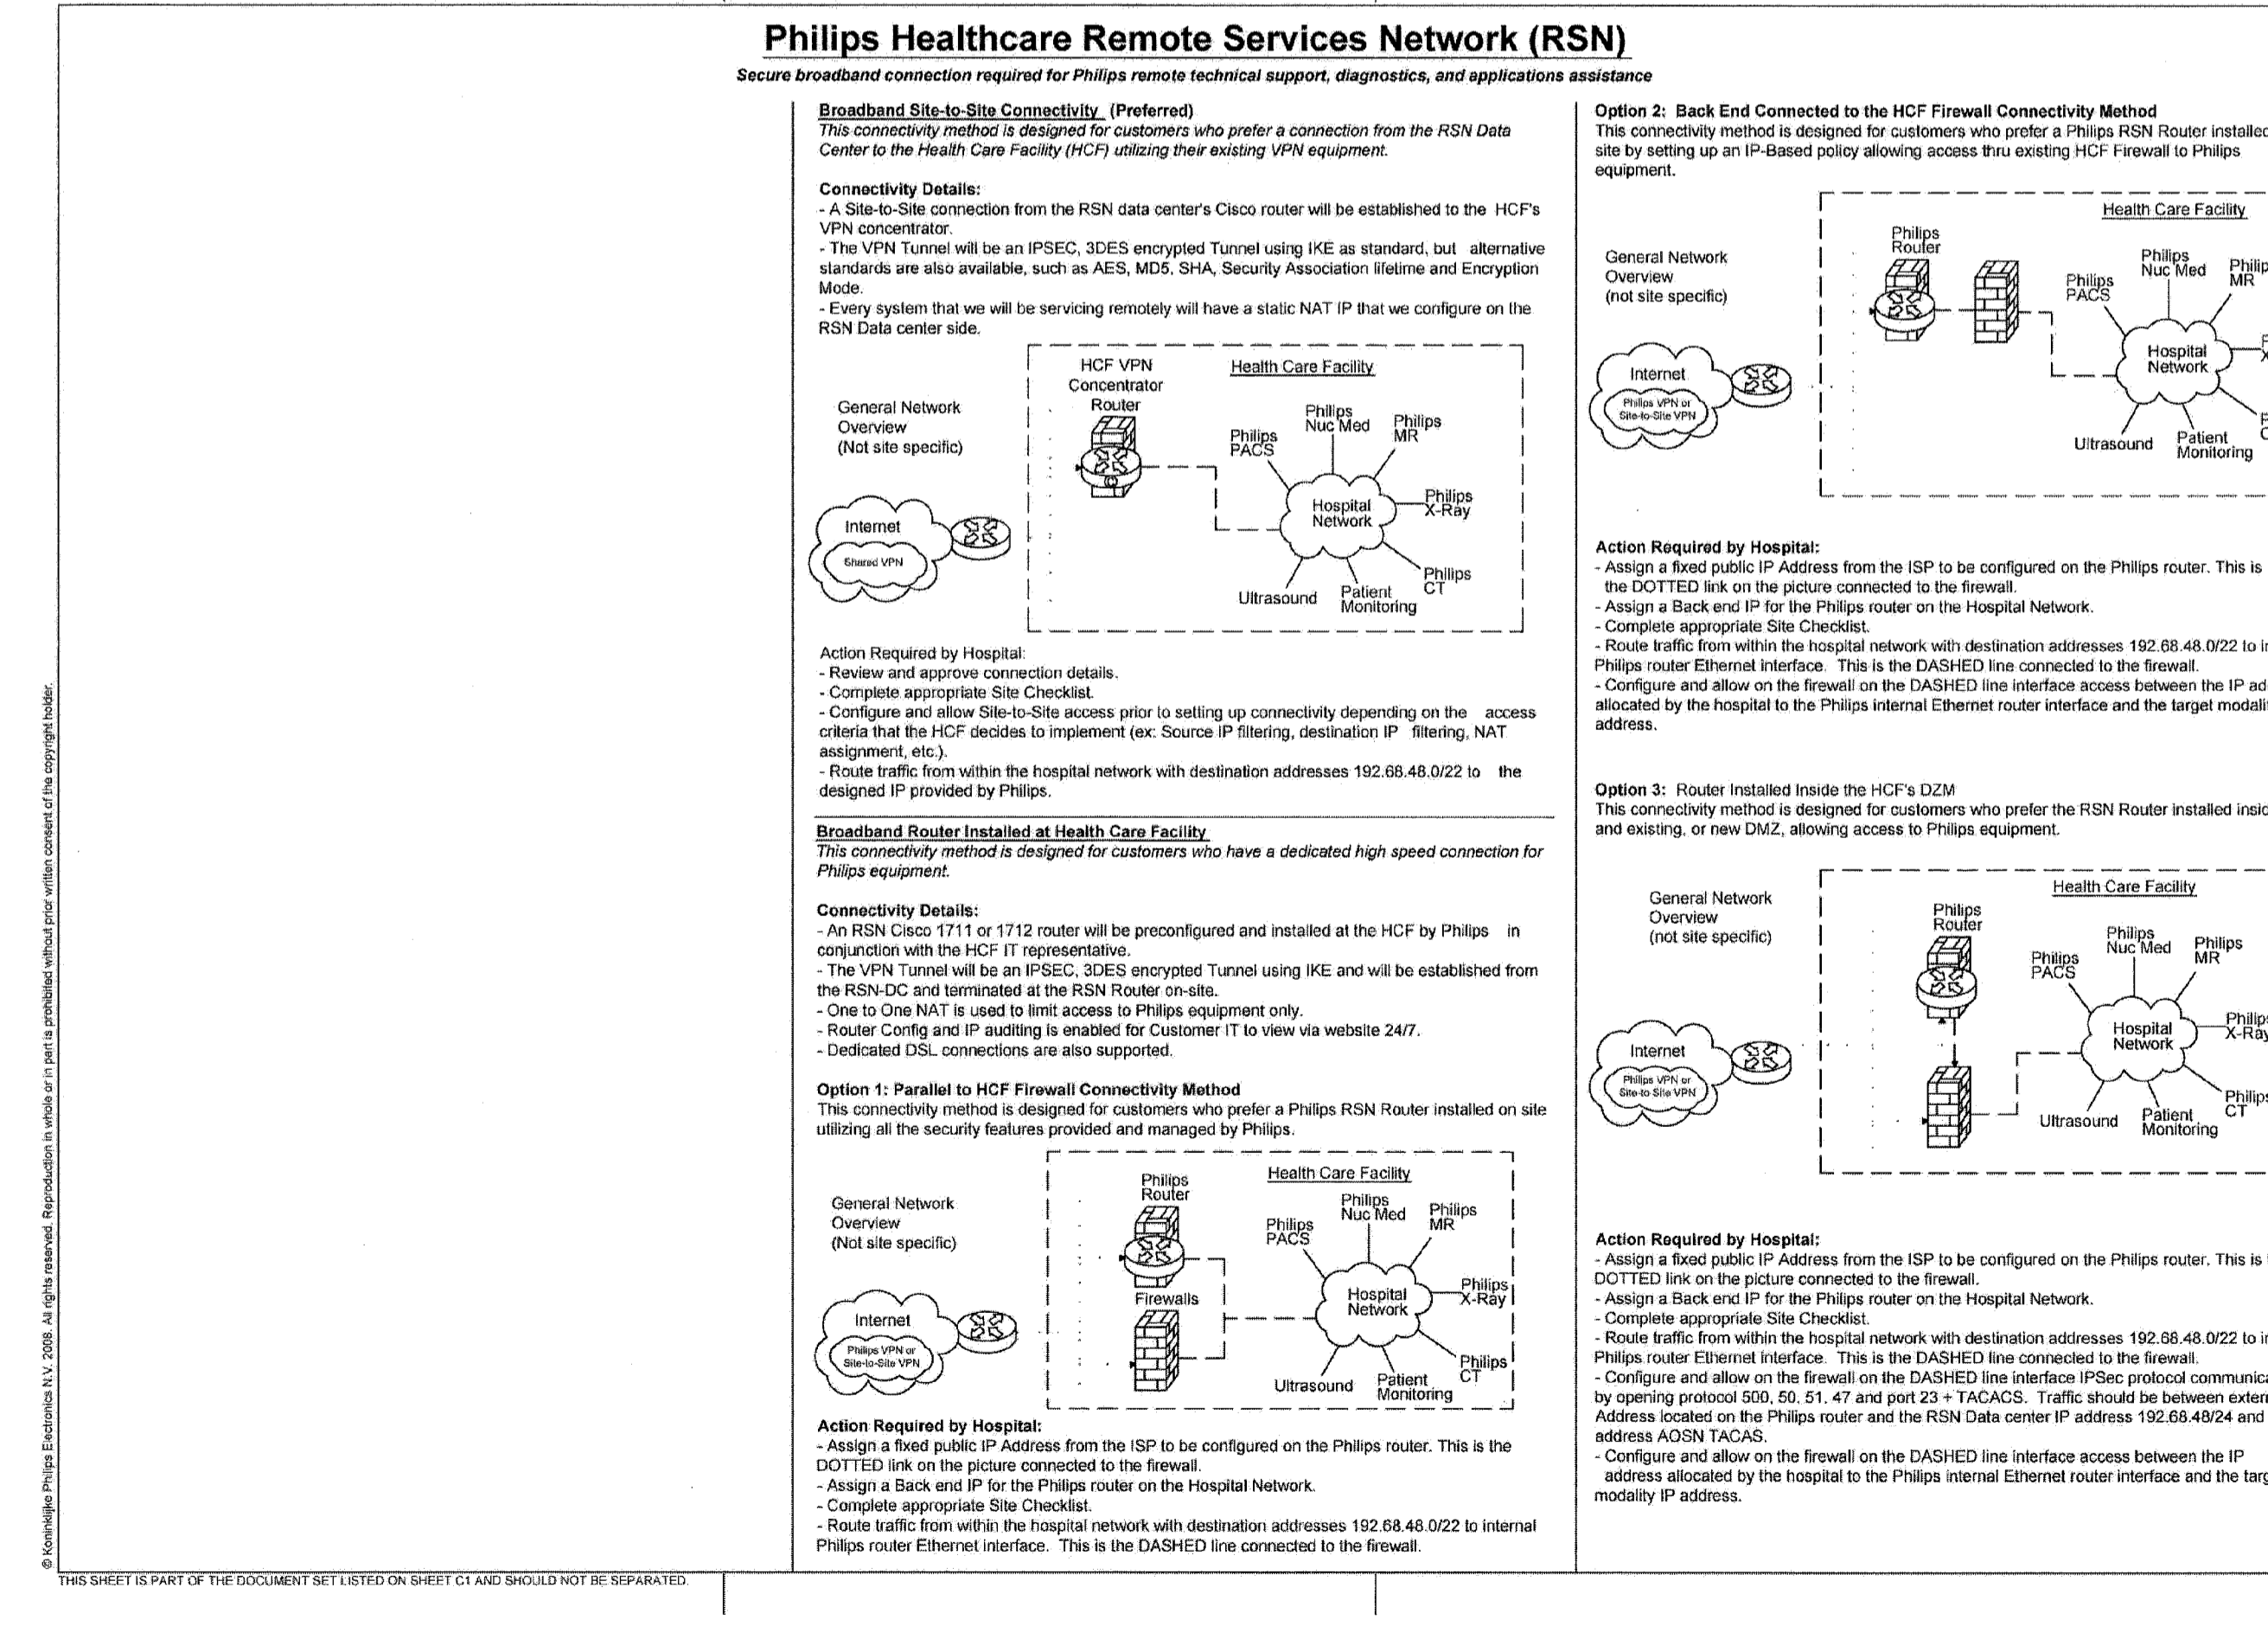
Philips Healthcare Remote Services Network (RSN)

Secure broadband connection required for Philips remote technical support, diagnostics, and applications assistance

Broadband Site-to-Site Connectivity (Preferred)
This connectivity method is designed for customers who prefer a connection from the RSN Data Center to the Health Care Facility (HCF) utilizing their existing VPN equipment.

Connectivity Details:
- A Site-to-Site connection from the RSN data center's Cisco router will be established to the HCF's VPN concentrator.
- The VPN Tunnel will be an IPSEC, 3DES encrypted Tunnel using IKE as standard, but alternative standards are also available, such as AES, MD5, SHA, Security Association lifetime and Encryption Mode.
- Every system that we will be servicing remotely will have a static NAT IP that we configure on the RSN Data center side.

General Network Overview (Not site specific)
Internet
Shared VPN
HCF VPN Concentrator Router
Health Care Facility
Philips PACS
Philips Nuc Med
Philips MR
Hospital Network
Philips X-Ray
Philips CT
Ultrasound
Patient Monitoring

Action Required by Hospital:
- Review and approve connection details.
- Complete appropriate Site Checklist.
- Configure and allow Site-to-Site access prior to setting up connectivity depending on the access criteria that the HCF decides to implement (ex: Source IP filtering, destination IP filtering, NAT assignment, etc.).
- Route traffic from within the hospital network with destination addresses 192.68.48.0/22 to the designed IP provided by Philips.

Broadband Router Installed at Health Care Facility
This connectivity method is designed for customers who have a dedicated high speed connection for Philips equipment.

Connectivity Details:
- An RSN Cisco 1711 or 1712 router will be preconfigured and installed at the HCF by Philips in conjunction with the HCF IT representative.
- The VPN Tunnel will be an IPSEC, 3DES encrypted Tunnel using IKE and will be established from the RSN-DC and terminated at the RSN Router on-site.
- One to One NAT is used to limit access to Philips equipment only.
- Router Config and IP auditing is enabled for Customer IT to view via website 24/7.
- Dedicated DSL connections are also supported.

Option 1: Parallel to HCF Firewall Connectivity Method
This connectivity method is designed for customers who prefer a Philips RSN Router installed on site utilizing all the security features provided and managed by Philips.

General Network Overview (Not site specific)
Internet
Philips VPN or Site-to-Site VPN
Philips Router
Firewalls
Health Care Facility
Philips PACS
Philips Nuc Med
Philips MR
Hospital Network
Philips X-Ray
Philips CT
Ultrasound
Patient Monitoring

Action Required by Hospital:
- Assign a fixed public IP Address from the ISP to be configured on the Philips router. This is the DOTTED link on the picture connected to the firewall.
- Assign a Back end IP for the Philips router on the Hospital Network.
- Complete appropriate Site Checklist.
- Route traffic from within the hospital network with destination addresses 192.68.48.0/22 to internal Philips router Ethernet interface. This is the DASHED line connected to the firewall.

Option 2: Back End Connected to the HCF Firewall Connectivity Method
This connectivity method is designed for customers who prefer a Philips RSN Router installed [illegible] site by setting up an IP-Based policy allowing access thru existing HCF Firewall to Philips equipment.

General Network Overview (not site specific)
Internet
Philips VPN or Site-to-Site VPN
Health Care Facility
Philips Router
Philips PACS
Philips Nuc Med
Philips MR
Hospital Network
Ultrasound
Patient Monitoring

Action Required by Hospital:
- Assign a fixed public IP Address from the ISP to be configured on the Philips router. This is the DOTTED link on the picture connected to the firewall.
- Assign a Back end IP for the Philips router on the Hospital Network.
- Complete appropriate Site Checklist.
- Route traffic from within the hospital network with destination addresses 192.68.48.0/22 to i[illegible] Philips router Ethernet interface. This is the DASHED line connected to the firewall.
- Configure and allow on the firewall on the DASHED line interface access between the IP ad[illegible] allocated by the hospital to the Philips internal Ethernet router interface and the target modali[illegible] address.

Option 3: Router Installed Inside the HCF's DZM
This connectivity method is designed for customers who prefer the RSN Router installed insi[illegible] and existing, or new DMZ, allowing access to Philips equipment.

General Network Overview (not site specific)
Internet
Philips VPN or Site-to-Site VPN
Health Care Facility
Philips Router
Philips PACS
Philips Nuc Med
Philips MR
Hospital Network
Philips X-Ray
Philips CT
Ultrasound
Patient Monitoring

Action Required by Hospital:
- Assign a fixed public IP Address from the ISP to be configured on the Philips router. This is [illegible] DOTTED link on the picture connected to the firewall.
- Assign a Back end IP for the Philips router on the Hospital Network.
- Complete appropriate Site Checklist.
- Route traffic from within the hospital network with destination addresses 192.68.48.0/22 to i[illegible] Philips router Ethernet interface. This is the DASHED line connected to the firewall.
- Configure and allow on the firewall on the DASHED line interface IPSec protocol communic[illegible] by opening protocol 500, 50, 51, 47 and port 23 + TACACS. Traffic should be between exter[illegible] Address located on the Philips router and the RSN Data center IP address 192.68.48/24 and address AOSN TACAS.
- Configure and allow on the firewall on the DASHED line interface access between the IP address allocated by the hospital to the Philips internal Ethernet router interface and the targ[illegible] modality IP address.

© Koninklijke Philips Electronics N.V. 2008. All rights reserved. Reproduction in whole or in part is prohibited without prior written consent of the copyright holder.

THIS SHEET IS PART OF THE DOCUMENT SET LISTED ON SHEET C1 AND SHOULD NOT BE SEPARATED.